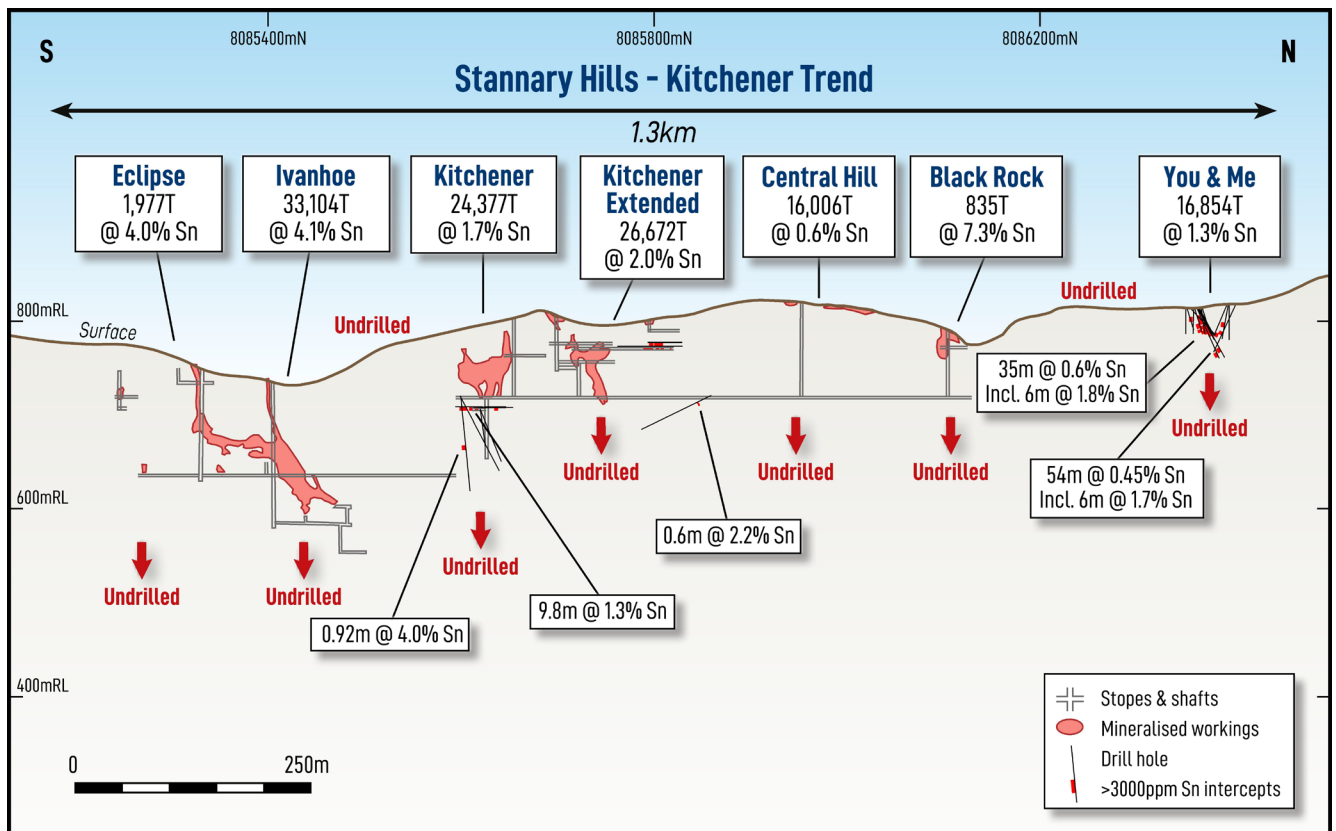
S

8085400mN

8085800mN

8086200mN

N

Stannary Hills - Kitchener Trend

1.3km

Eclipse
1,977T
@ 4.0% Sn

Ivanhoe
33,104T
@ 4.1% Sn

Kitchener
24,377T
@ 1.7% Sn

Kitchener Extended
26,672T
@ 2.0% Sn

Central Hill
16,006T
@ 0.6% Sn

Black Rock
835T
@ 7.3% Sn

You & Me
16,854T
@ 1.3% Sn

800mRL

Surface

Undrilled

Undrilled

35m @ 0.6% Sn
Incl. 6m @ 1.8% Sn

Undrilled

Undrilled

Undrilled

Undrilled

600mRL

54m @ 0.45% Sn
Incl. 6m @ 1.7% Sn

0.6m @ 2.2% Sn

Undrilled

Undrilled

Undrilled

Undrilled

9.8m @ 1.3% Sn

0.92m @ 4.0% Sn

400mRL

0

250m

Stopes & shafts
Mineralised workings
Drill hole
>3000ppm Sn intercepts